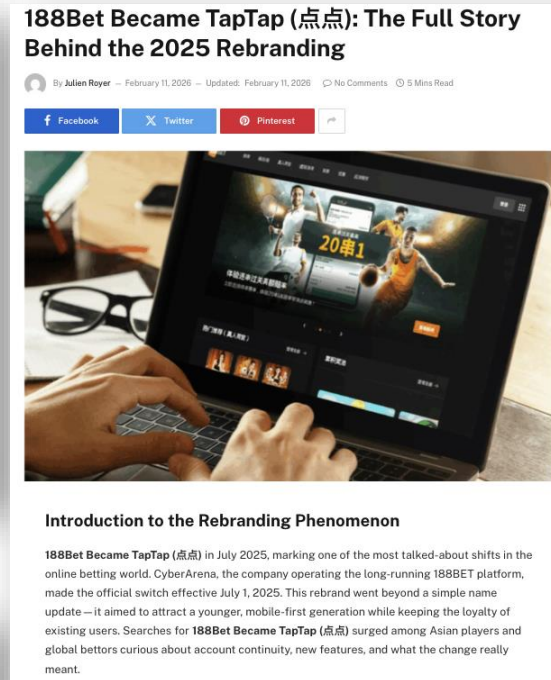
188Bet Became TapTap (点点): The Full Story Behind the 2025 Rebranding

By Julien Royer — February 11, 2026 — Updated: February 11, 2026 No Comments 5 Mins Read

Facebook Twitter Pinterest

20串1

Introduction to the Rebranding Phenomenon

188Bet Became TapTap (点点) in July 2025, marking one of the most talked-about shifts in the online betting world. CyberArena, the company operating the long-running 188BET platform, made the official switch effective July 1, 2025. This rebrand went beyond a simple name update—it aimed to attract a younger, mobile-first generation while keeping the loyalty of existing users. Searches for 188Bet Became TapTap (点点) surged among Asian players and global bettors curious about account continuity, new features, and what the change really meant.